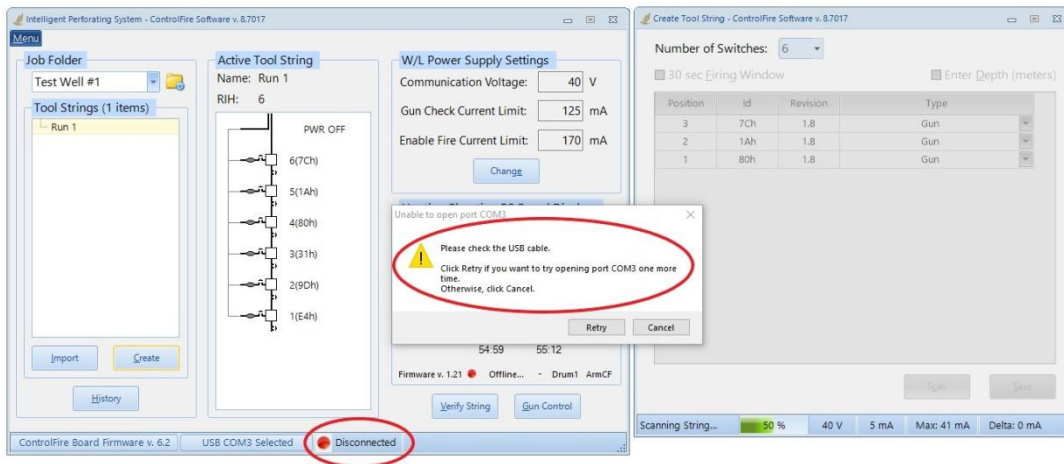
Intelligent Perforating System - ControlFire Software v. 8.7017

Menu

Job Folder

Test Well #1

Tool Strings (1 items)

Run 1

Import

Create

History

Active Tool String

Name: Run 1

RIH: 6

PWR OFF

6(7Ch)

5(1Ah)

4(80h)

3(31h)

2(9Dh)

1(E4h)

W/L Power Supply Settings

Communication Voltage: 40 V

Gun Check Current Limit: 125 mA

Enable Fire Current Limit: 170 mA

Change

Unable to open port COM3

Please check the USB cable.

Click Retry if you want to try opening port COM3 one more time.
Otherwise, click Cancel.

Retry

Cancel

54:59

55:12

Firmware v. 1.21

Offline...

- Drum1 ArmCF

Verify String

Gun Control

ControlFire Board Firmware v. 6.2

USB COM3 Selected

Disconnected

Create Tool String - ControlFire Software v. 8.7017

Number of Switches: 6

30 sec Firing Window

Enter Depth (meters)

| Position | Id | Revision | Type |
|---|---|---|---|
| 3 | 7Ch | 1.8 | Gun |
| 2 | 1Ah | 1.8 | Gun |
| 1 | 80h | 1.8 | Gun |

Scan

Save

Scanning String...

50 %

40 V

5 mA

Max: 41 mA

Delta: 0 mA